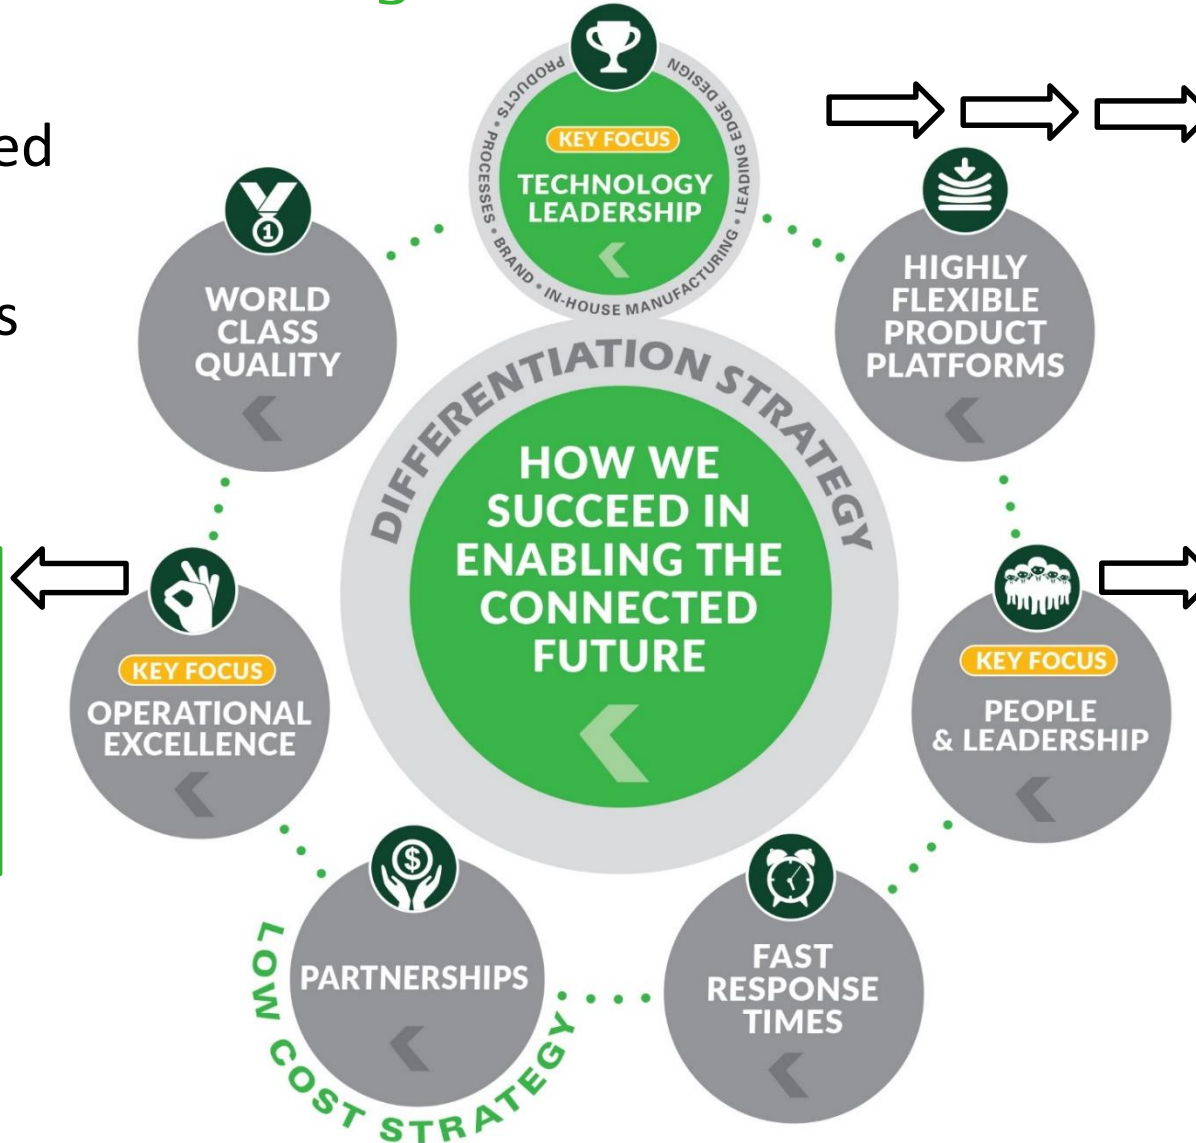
ed

s

PRODUCTS • PROCESSES • BRAND • IN-HOUSE MANUFACTURING • LEADING EDGE DESIGN

KEY FOCUS
TECHNOLOGY LEADERSHIP

WORLD CLASS QUALITY

HIGHLY FLEXIBLE PRODUCT PLATFORMS

DIFFERENTIATION STRATEGY

HOW WE SUCCEED IN ENABLING THE CONNECTED FUTURE

KEY FOCUS
OPERATIONAL EXCELLENCE

KEY FOCUS
PEOPLE & LEADERSHIP

PARTNERSHIPS

FAST RESPONSE TIMES

LOW COST STRATEGY